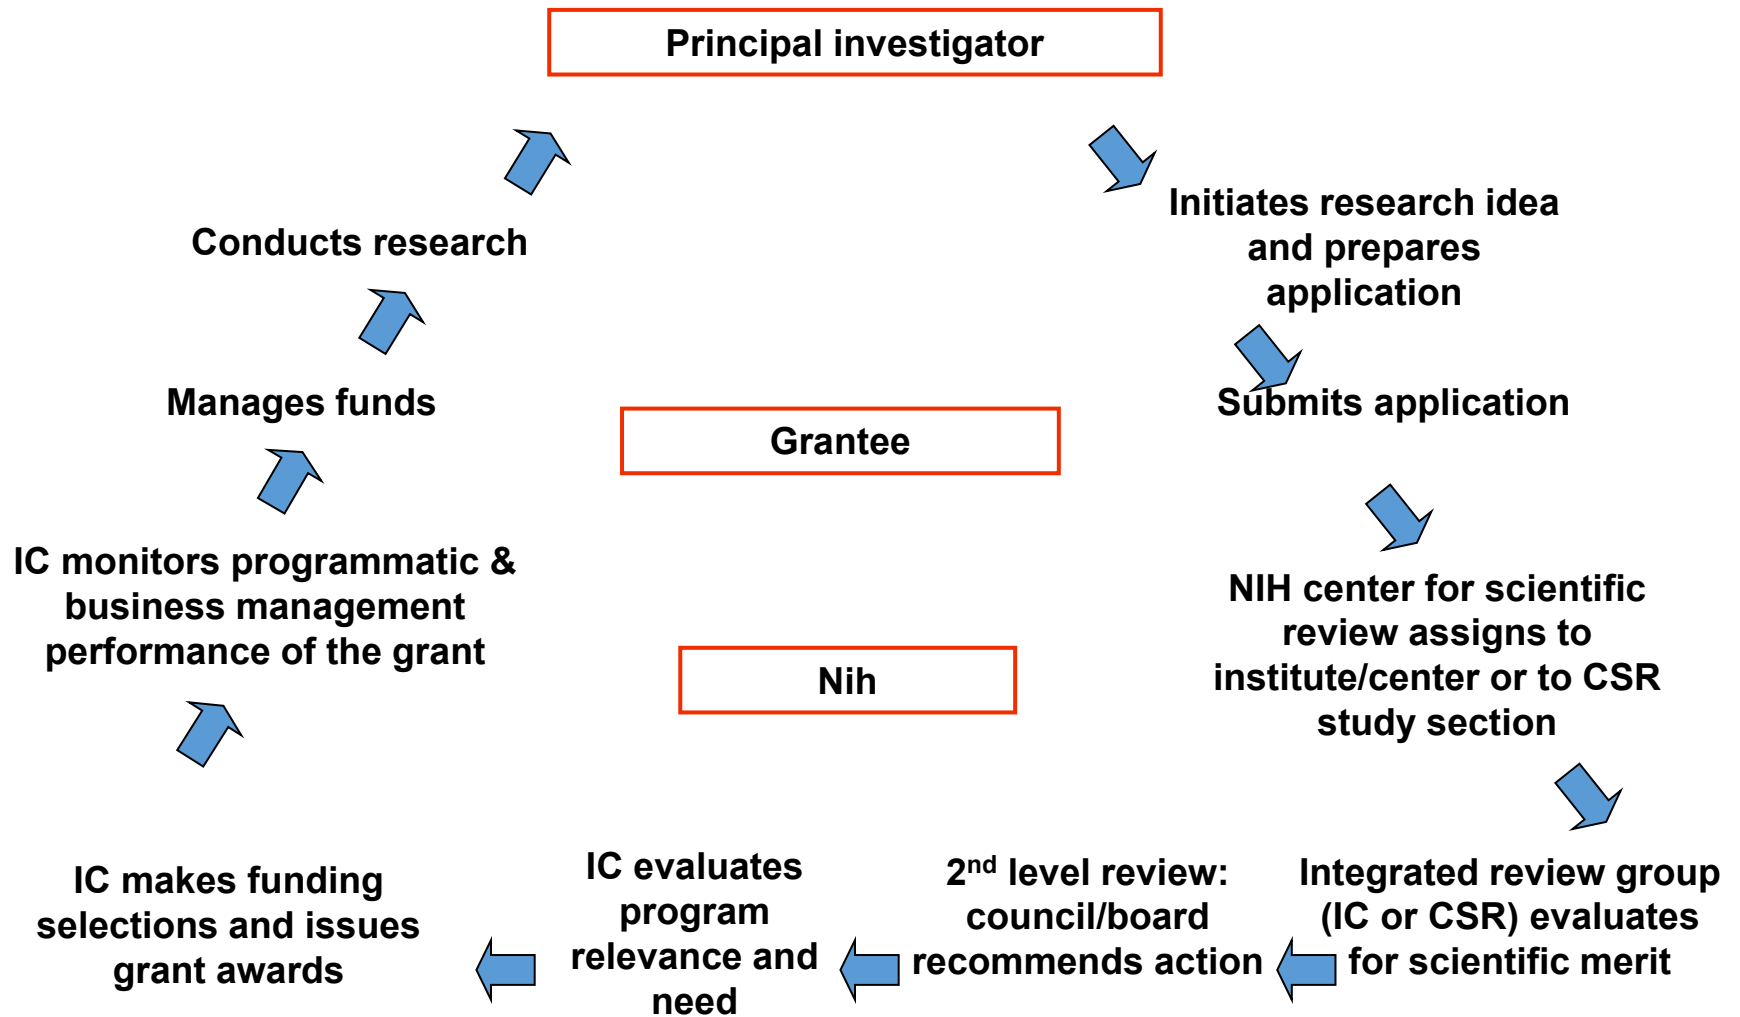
Principal investigator

Initiates research idea and prepares application

Submits application

NIH center for scientific review assigns to institute/center or to CSR study section

Integrated review group (IC or CSR) evaluates for scientific merit

$2^{nd}$ level review: council/board recommends action

IC evaluates program relevance and need

IC makes funding selections and issues grant awards

IC monitors programmatic & business management performance of the grant

Manages funds

Conducts research

Grantee

Nih